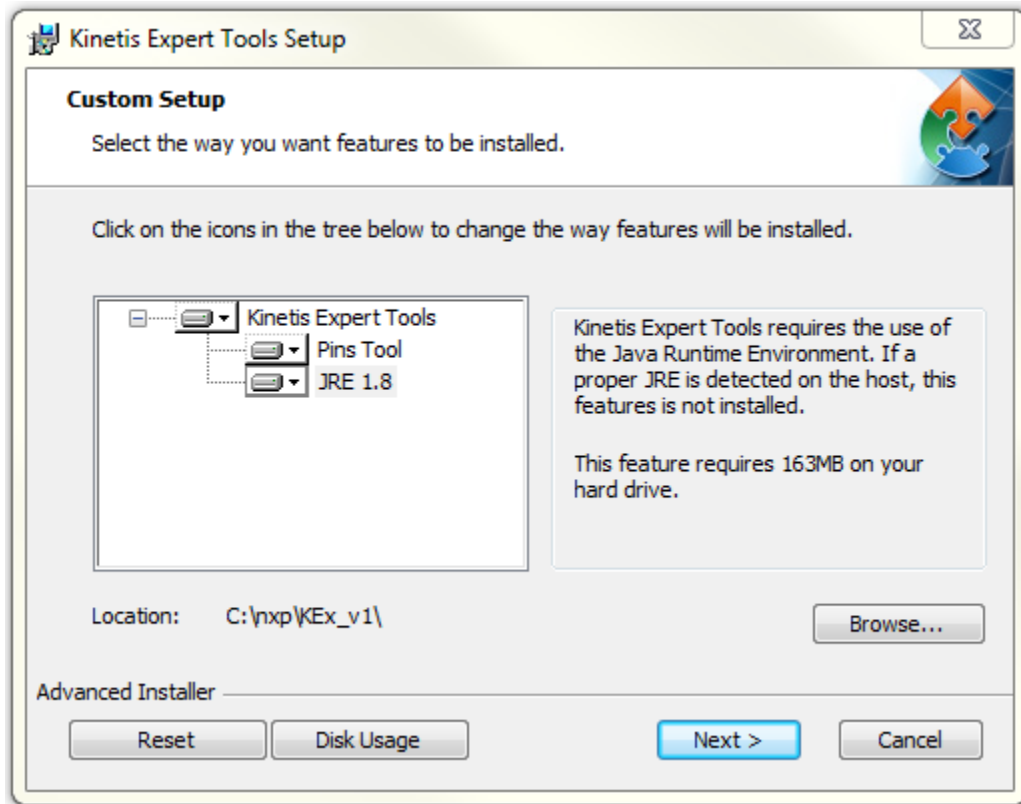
Kinetis Expert Tools Setup

Custom Setup

Select the way you want features to be installed.

Click on the icons in the tree below to change the way features will be installed.

Kinetis Expert Tools
Pins Tool
JRE 1.8

Kinetis Expert Tools requires the use of the Java Runtime Environment. If a proper JRE is detected on the host, this features is not installed.

This feature requires 163MB on your hard drive.

Location: C:\nxp\KEx_v1\

Browse...

Advanced Installer

Reset

Disk Usage

Next >

Cancel